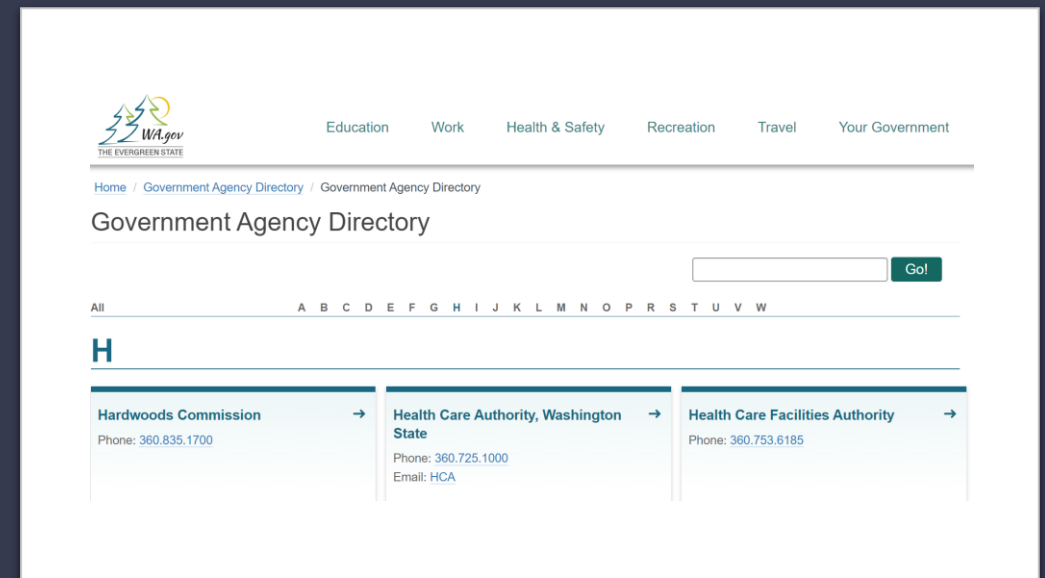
WA.gov
THE EVERGREEN STATE

Education Work Health & Safety Recreation Travel Your Government

Home / Government Agency Directory / Government Agency Directory

Government Agency Directory

Go!

All A B C D E F G H I J K L M N O P R S T U V W

H

Hardwoods Commission →
Phone: 360.835.1700

Health Care Authority, Washington State →
Phone: 360.725.1000
Email: HCA

Health Care Facilities Authority →
Phone: 360.753.6185